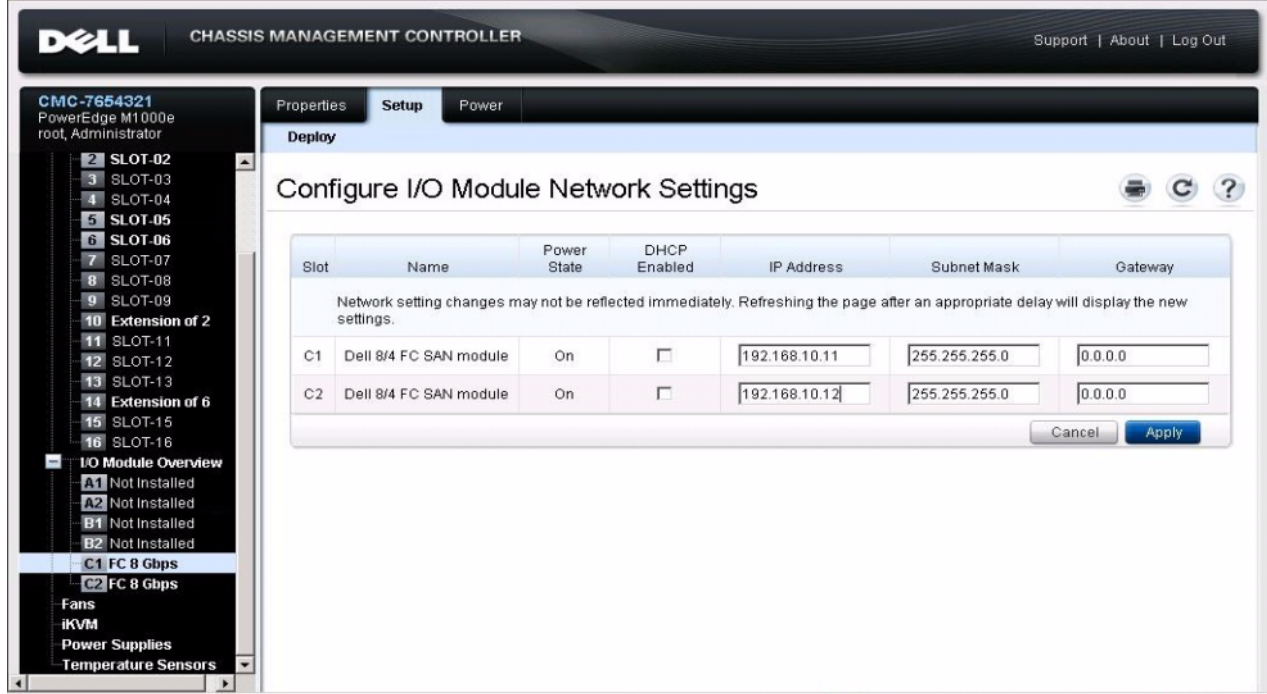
DELL CHASSIS MANAGEMENT CONTROLLER

Support | About | Log Out

CMC-7654321
PowerEdge M1000e
root, Administrator

2 SLOT-02
3 SLOT-03
4 SLOT-04
5 SLOT-05
6 SLOT-06
7 SLOT-07
8 SLOT-08
9 SLOT-09
10 Extension of 2
11 SLOT-11
12 SLOT-12
13 SLOT-13
14 Extension of 6
15 SLOT-15
16 SLOT-16
I/O Module Overview
A1 Not Installed
A2 Not Installed
B1 Not Installed
B2 Not Installed
C1 FC 8 Gbps
C2 FC 8 Gbps
Fans
iKVM
Power Supplies
Temperature Sensors

Properties Setup Power

Deploy

Configure I/O Module Network Settings

| Slot | Name | Power State | DHCP Enabled | IP Address | Subnet Mask | Gateway |
|---|---|---|---|---|---|---|
| | Network setting changes may not be reflected immediately. Refreshing the page after an appropriate delay will display the new settings. | | | | | |
| C1 | Dell 8/4 FC SAN module | On | ☐ | 192.168.10.11 | 255.255.255.0 | 0.0.0.0 |
| C2 | Dell 8/4 FC SAN module | On | ☐ | 192.168.10.12 | 255.255.255.0 | 0.0.0.0 |

Cancel Apply